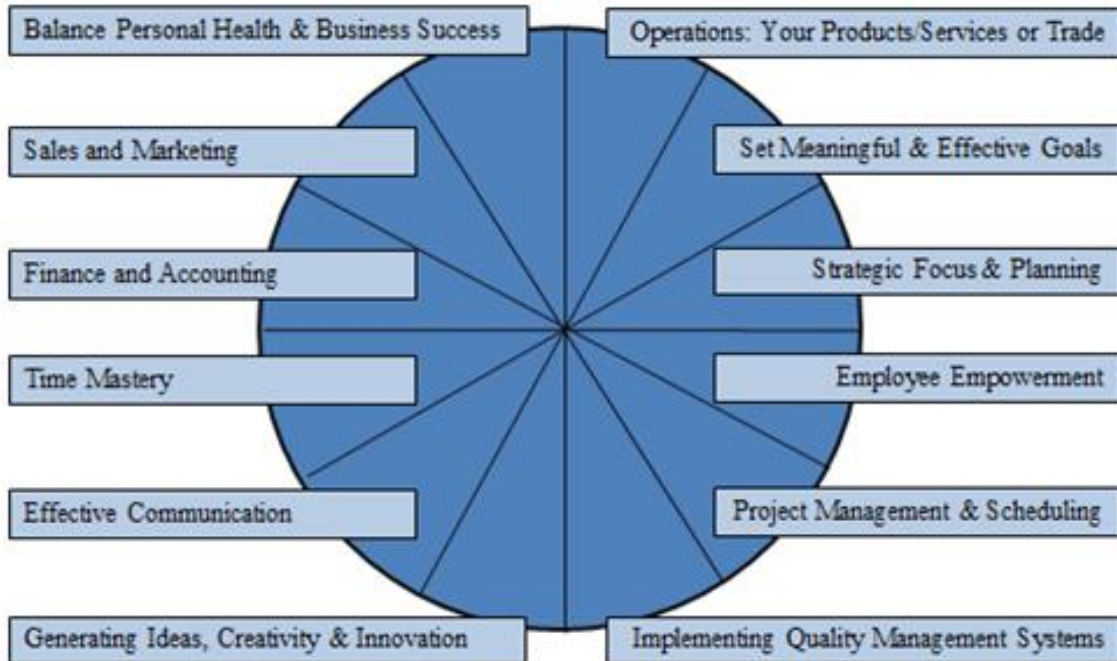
Balance Personal Health & Business Success

Operations: Your Products/Services or Trade

Sales and Marketing

Set Meaningful & Effective Goals

Finance and Accounting

Strategic Focus & Planning

Time Mastery

Employee Empowerment

Effective Communication

Project Management & Scheduling

Generating Ideas, Creativity & Innovation

Implementing Quality Management Systems